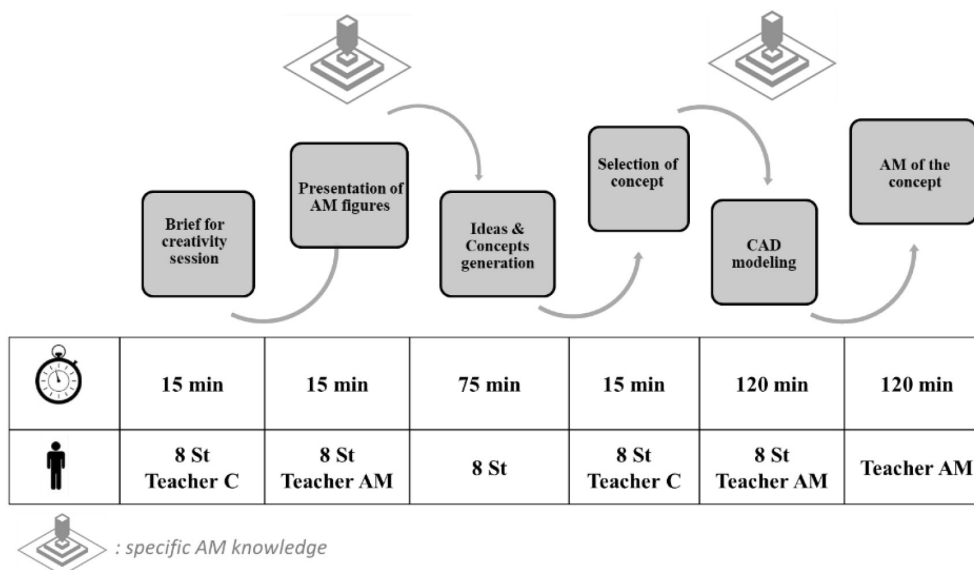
Brief for creativity session

Presentation of AM figures

Ideas & Concepts generation

Selection of concept

CAD modeling

AM of the concept

|  |  |  |  |  |  |  |
|---|---|---|---|---|---|---|
|  | 15 min | 15 min | 75 min | 15 min | 120 min | 120 min |
|  | 8 St Teacher C | 8 St Teacher AM | 8 St | 8 St Teacher C | 8 St Teacher AM | Teacher AM |

: specific AM knowledge